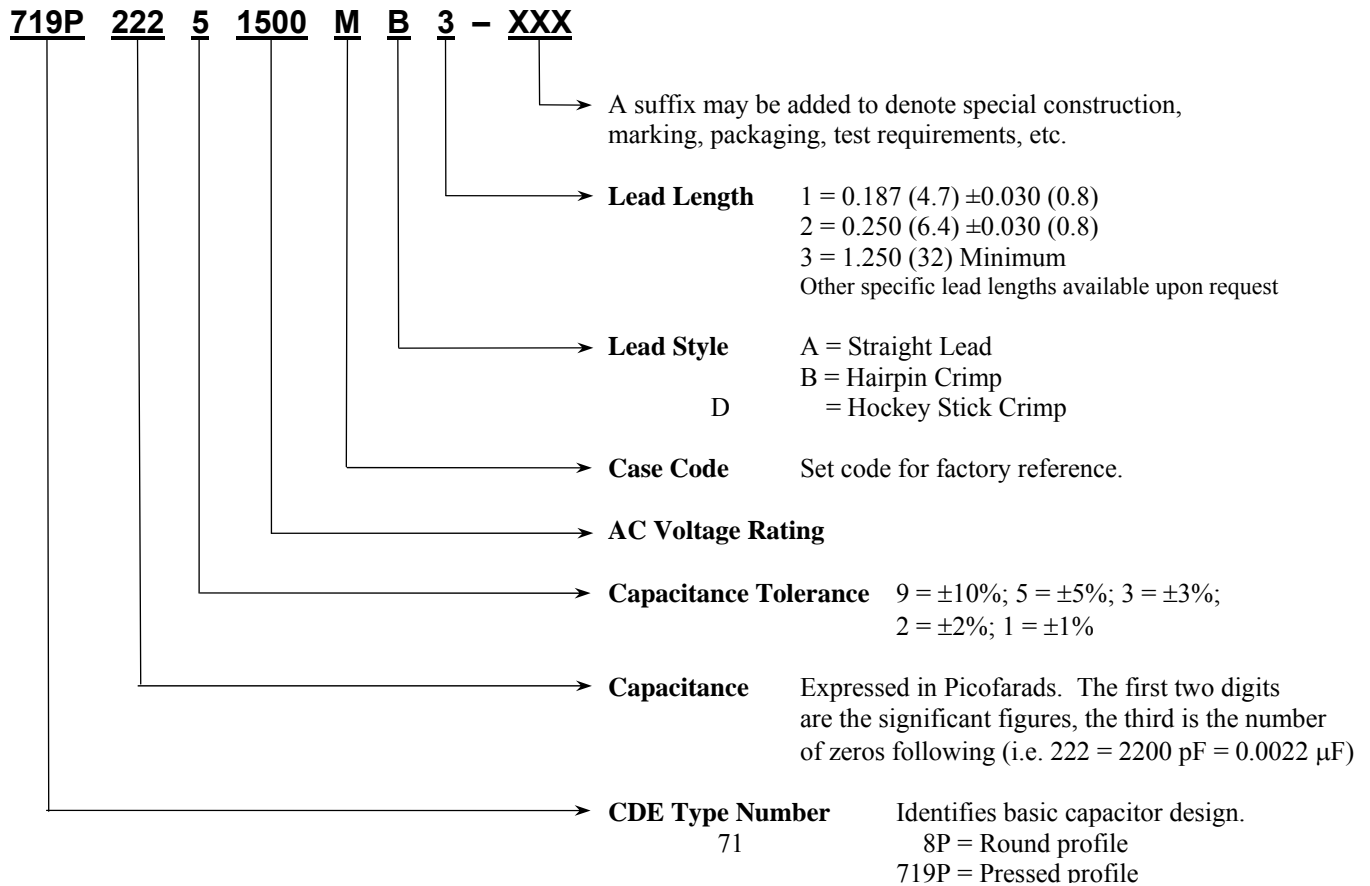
719P 222 5 1500 M B 3 – XXX

A suffix may be added to denote special construction, marking, packaging, test requirements, etc.

Lead Length 1 = 0.187 (4.7) ±0.030 (0.8)
2 = 0.250 (6.4) ±0.030 (0.8)
3 = 1.250 (32) Minimum
Other specific lead lengths available upon request

Lead Style A = Straight Lead
B = Hairpin Crimp
D = Hockey Stick Crimp

Case Code Set code for factory reference.

AC Voltage Rating

Capacitance Tolerance 9 = ±10%; 5 = ±5%; 3 = ±3%; 2 = ±2%; 1 = ±1%

Capacitance Expressed in Picofarads. The first two digits are the significant figures, the third is the number of zeros following (i.e. 222 = 2200 pF = 0.0022 μF)

CDE Type Number Identifies basic capacitor design.
71 8P = Round profile
719P = Pressed profile